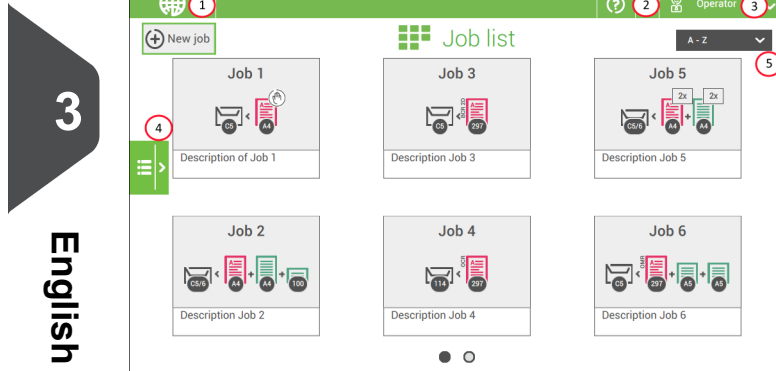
3

English

1

2

Operator

3

New job

Job list

A - Z

5

4

Job 1

C5

A4

Description of Job 1

Job 3

C5

297

Description Job 3

Job 5

2x

2x

C5/6

A4

A4

Description Job 5

Job 2

C5/6

A4

A4

100

Description Job 2

Job 4

114

297

Description Job 4

Job 6

C5

297

A5

A5

Description Job 6